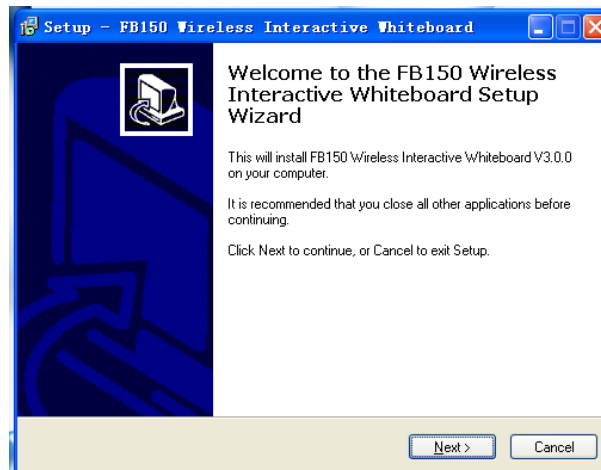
Setup - FB150 Wireless Interactive Whiteboard

Welcome to the FB150 Wireless Interactive Whiteboard Setup Wizard

This will install FB150 Wireless Interactive Whiteboard V3.0.0 on your computer.

It is recommended that you close all other applications before continuing.

Click Next to continue, or Cancel to exit Setup.

Next >

Cancel